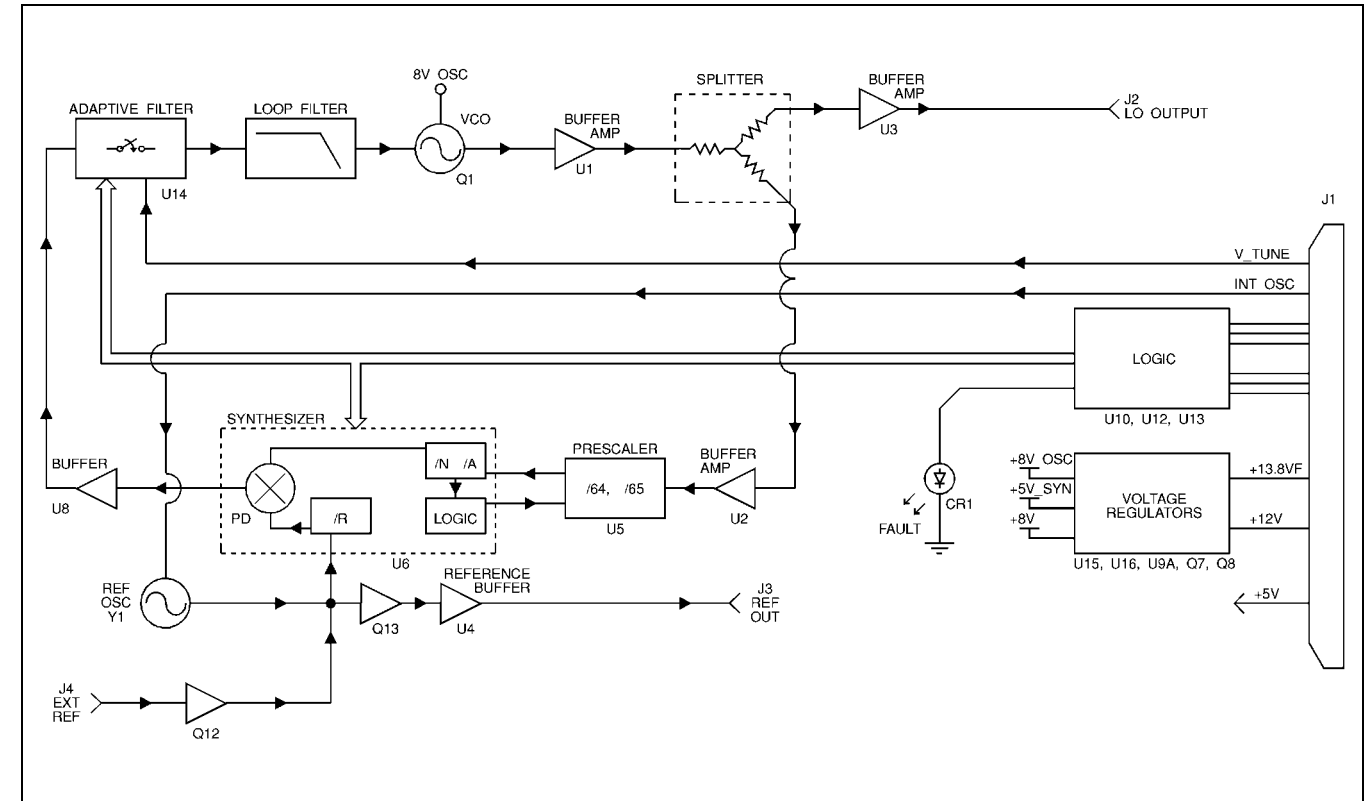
8V OSC

ADAPTIVE FILTER

LOOP FILTER

VCO

Q1

BUFFER AMP

U1

SPLITTER

BUFFER AMP

U3

J2 LO OUTPUT

U14

J1

V_TUNE

INT OSC

LOGIC

U10, U12, U13

SYNTHESIZER

/N /A

LOGIC

PD

/R

U6

PRESCALER

/64, /65

U5

BUFFER AMP

U2

BUFFER

U8

FAULT

CR1

+8V_OSC

+5V_SYN

+8V

VOLTAGE REGULATORS

U15, U16, U9A, Q7, Q8

+13.8VF

+12V

+5V

REF OSC Y1

Q13

REFERENCE BUFFER

U4

J3 REF OUT

J4 EXT REF

Q12